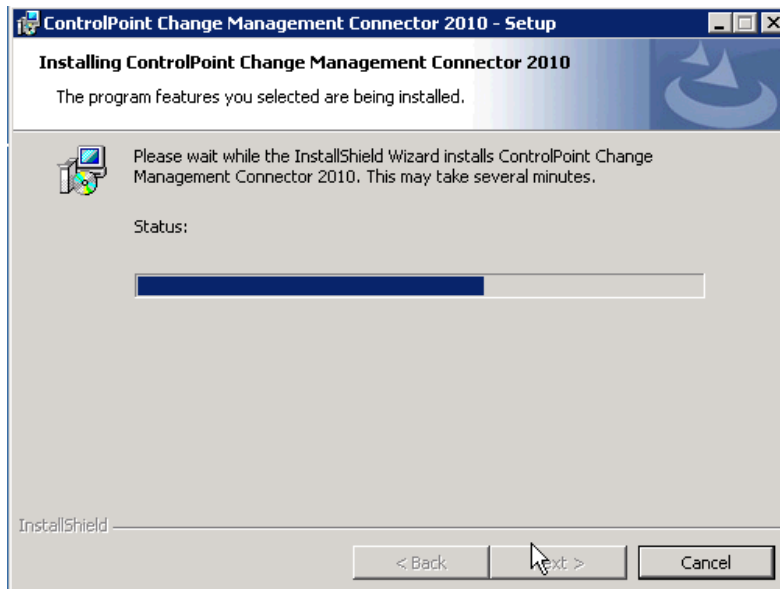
ControlPoint Change Management Connector 2010 - Setup

Installing ControlPoint Change Management Connector 2010

The program features you selected are being installed.

Please wait while the InstallShield Wizard installs ControlPoint Change Management Connector 2010. This may take several minutes.

Status:

InstallShield

< Back

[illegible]xt >

Cancel